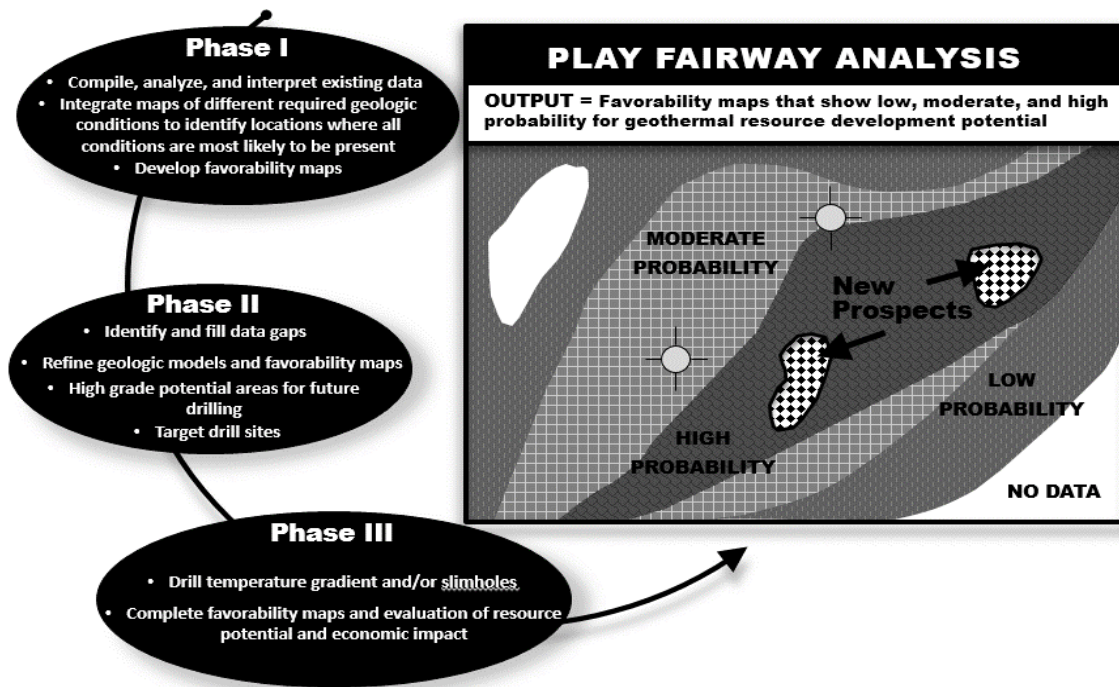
Phase I

• Compile, analyze, and interpret existing data
• Integrate maps of different required geologic conditions to identify locations where all conditions are most likely to be present
• Develop favorability maps

Phase II

• Identify and fill data gaps
• Refine geologic models and favorability maps
• High grade potential areas for future drilling
• Target drill sites

Phase III

• Drill temperature gradient and/or slimholes
• Complete favorability maps and evaluation of resource potential and economic impact

PLAY FAIRWAY ANALYSIS

OUTPUT = Favorability maps that show low, moderate, and high probability for geothermal resource development potential

MODERATE PROBABILITY

New Prospects

LOW PROBABILITY

HIGH PROBABILITY

NO DATA